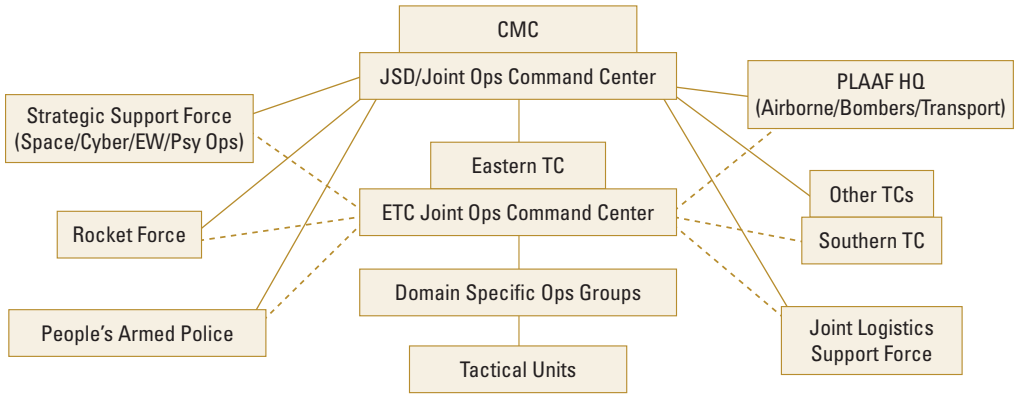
CMC

JSD/Joint Ops Command Center

Strategic Support Force (Space/Cyber/EW/Psy Ops)

PLAAF HQ (Airborne/Bombers/Transport)

Eastern TC

ETC Joint Ops Command Center

Other TCs

Rocket Force

Southern TC

Domain Specific Ops Groups

People's Armed Police

Joint Logistics Support Force

Tactical Units